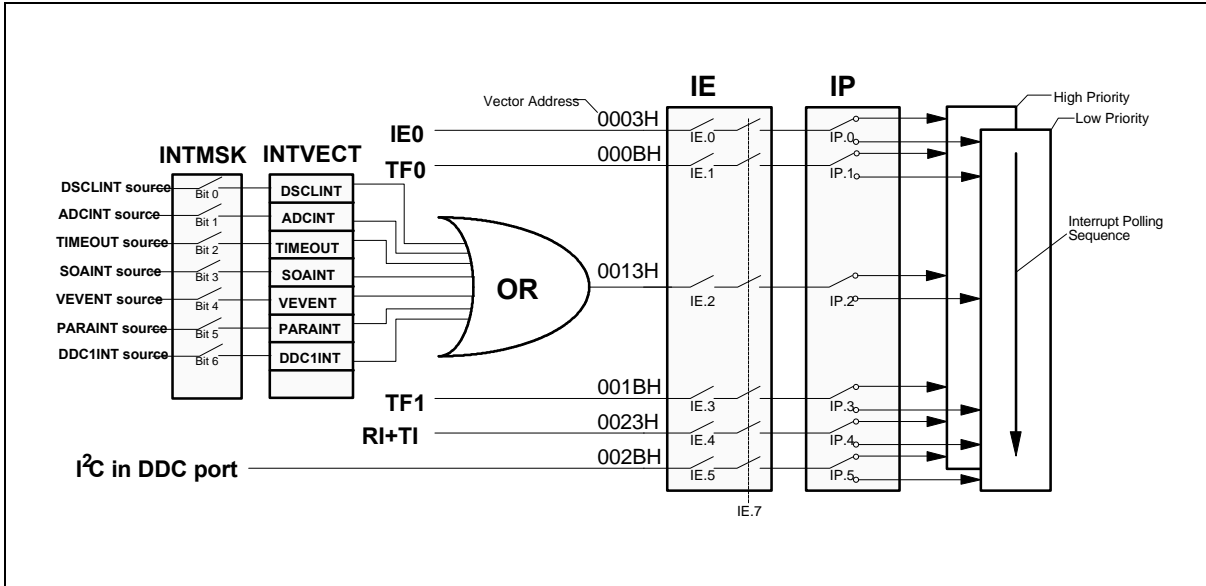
Vector Address
IE
IP
High Priority
Low Priority
IE0
0003H
IE.0
IP.0
INTMSK
INTVECT
TF0
000BH
IE.1
IP.1
DSCLINT source
Bit 0
DSCLINT
ADCINT source
Bit 1
ADCINT
Interrupt Polling Sequence
TIMEOUT source
Bit 2
TIMEOUT
SOAINT source
Bit 3
SOAINT
0013H
VEVENT source
Bit 4
VEVENT
OR
IE.2
IP.2
PARAINT source
Bit 5
PARAINT
DDC1INT source
Bit 6
DDC1INT
001BH
TF1
IE.3
IP.3
RI+TI
0023H
IE.4
IP.4
$I^2C$ in DDC port
002BH
IE.5
IP.5
IE.7